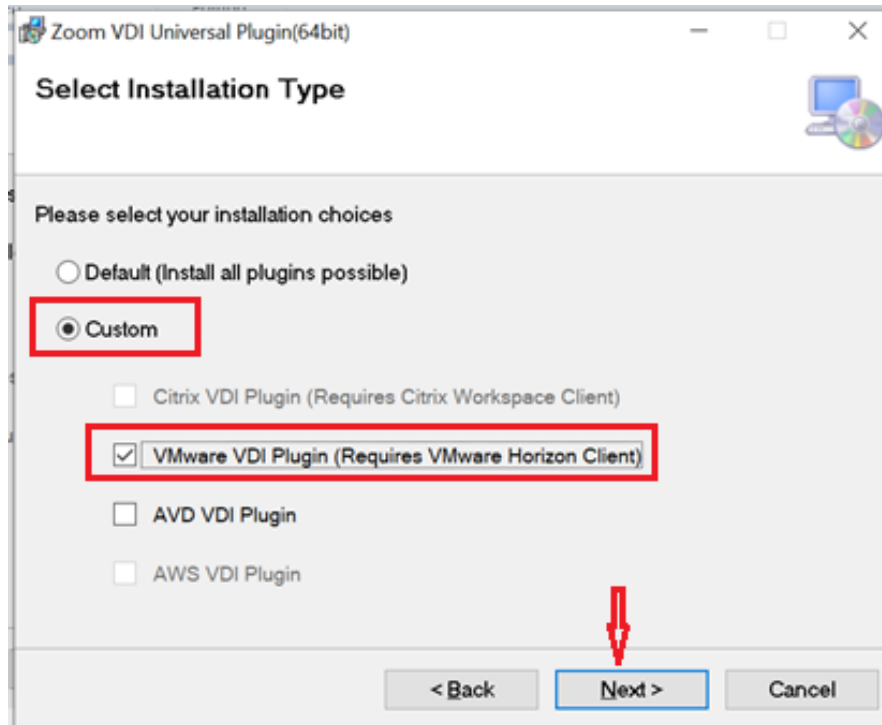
Zoom VDI Universal Plugin(64bit)

Select Installation Type

Please select your installation choices

Default (Install all plugins possible)

Custom

Citrix VDI Plugin (Requires Citrix Workspace Client)

VMware VDI Plugin (Requires VMware Horizon Client)

AVD VDI Plugin

AWS VDI Plugin

< Back

Next >

Cancel